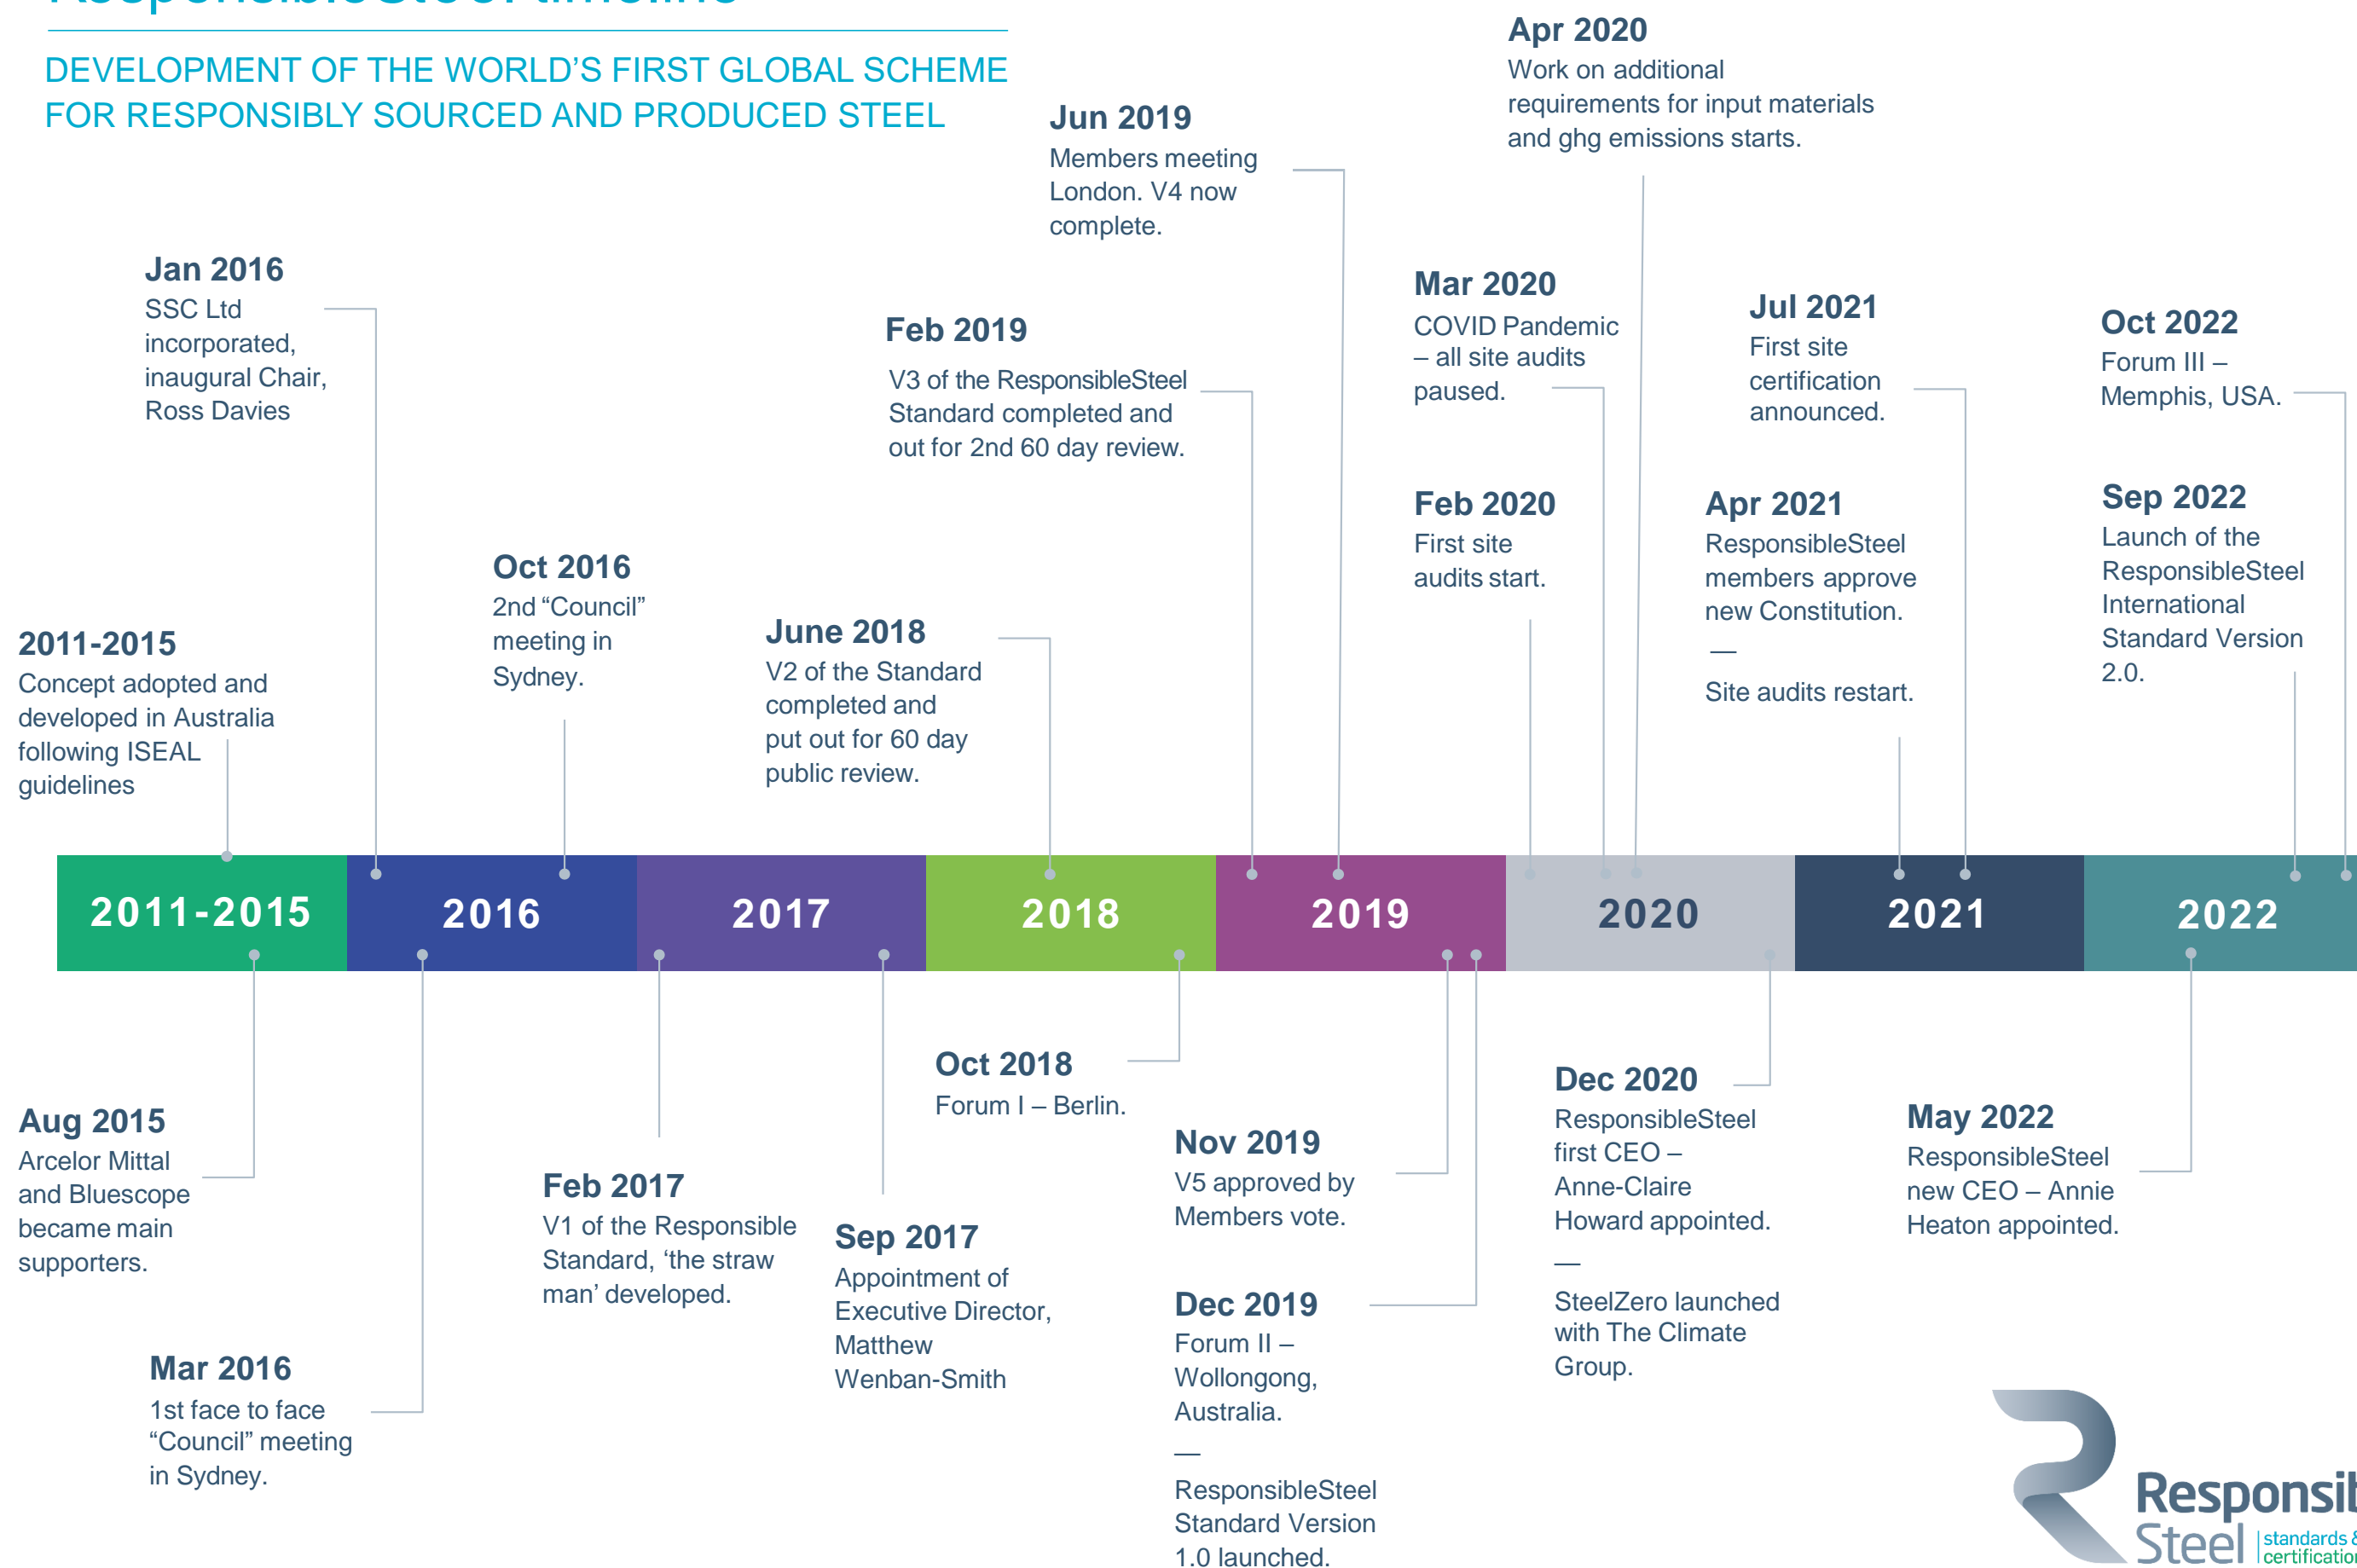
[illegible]

DEVELOPMENT OF THE WORLD'S FIRST GLOBAL SCHEME FOR RESPONSIBLY SOURCED AND PRODUCED STEEL

2011-2015
Concept adopted and developed in Australia following ISEAL guidelines

Jan 2016
SSC Ltd incorporated, inaugural Chair, Ross Davies

Oct 2016
2nd "Council" meeting in Sydney.

June 2018
V2 of the Standard completed and put out for 60 day public review.

Feb 2019
V3 of the ResponsibleSteel Standard completed and out for 2nd 60 day review.

Jun 2019
Members meeting London. V4 now complete.

Mar 2020
COVID Pandemic – all site audits paused.

Feb 2020
First site audits start.

Apr 2020
Work on additional requirements for input materials and ghg emissions starts.

Jul 2021
First site certification announced.

Apr 2021
ResponsibleSteel members approve new Constitution.
—
Site audits restart.

Oct 2022
Forum III – Memphis, USA.

Sep 2022
Launch of the ResponsibleSteel International Standard Version 2.0.

2011-2015 | 2016 | 2017 | 2018 | 2019 | 2020 | 2021 | 2022

Aug 2015
Arcelor Mittal and Bluescope became main supporters.

Mar 2016
1st face to face "Council" meeting in Sydney.

Feb 2017
V1 of the Responsible Standard, 'the straw man' developed.

Sep 2017
Appointment of Executive Director, Matthew Wenban-Smith

Oct 2018
Forum I – Berlin.

Nov 2019
V5 approved by Members vote.

Dec 2019
Forum II – Wollongong, Australia.
—
ResponsibleSteel Standard Version 1.0 launched.

Dec 2020
ResponsibleSteel first CEO – Anne-Claire Howard appointed.
—
SteelZero launched with The Climate Group.

May 2022
ResponsibleSteel new CEO – Annie Heaton appointed.

Responsib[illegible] Steel standards & certification